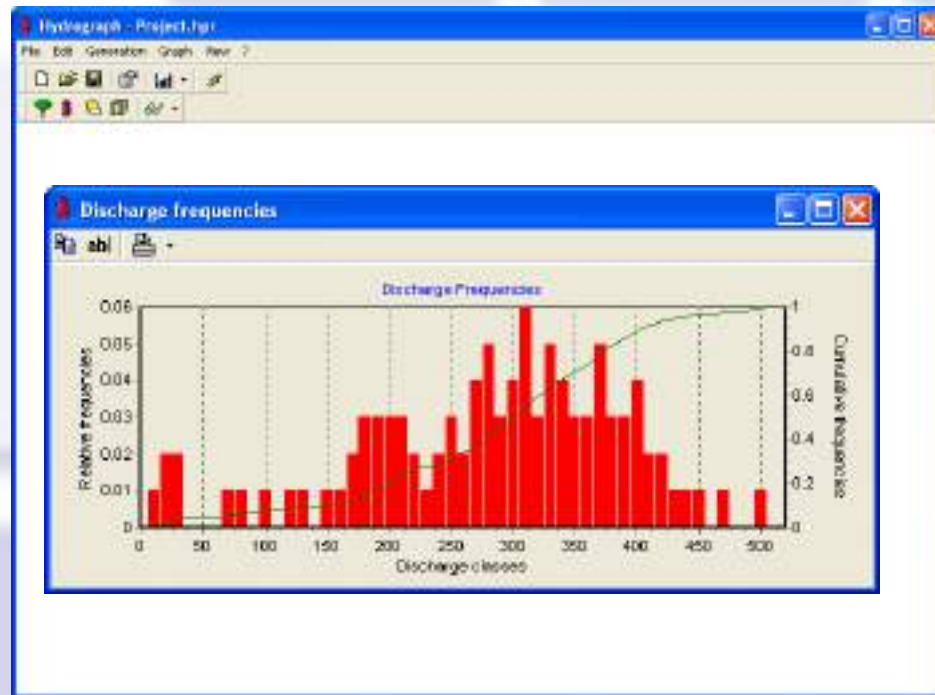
Hydrograph - Project.hpr

File Edit Generation Graph View ?

Discharge frequencies

ab|

Discharge Frequencies

Relative frequencies

0.06
0.05
0.04
0.03
0.02
0.01
0

0 50 100 150 200 250 300 350 400 450 500

Discharge classes

Cumulative frequencies

1
0.8
0.6
0.4
0.2
0